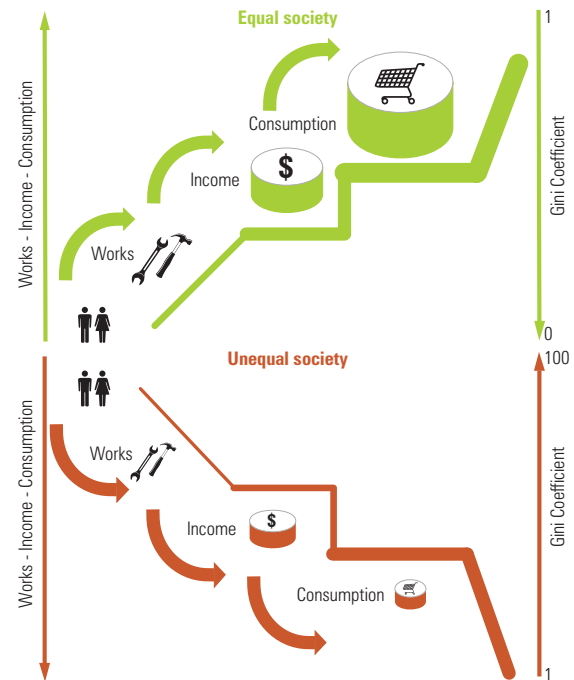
Equal society

Works - Income - Consumption

Works

Income

$

Consumption

1

Gini Coefficient

0

Unequal society

100

Works - Income - Consumption

Works

Income

$

Consumption

Gini Coefficient

1